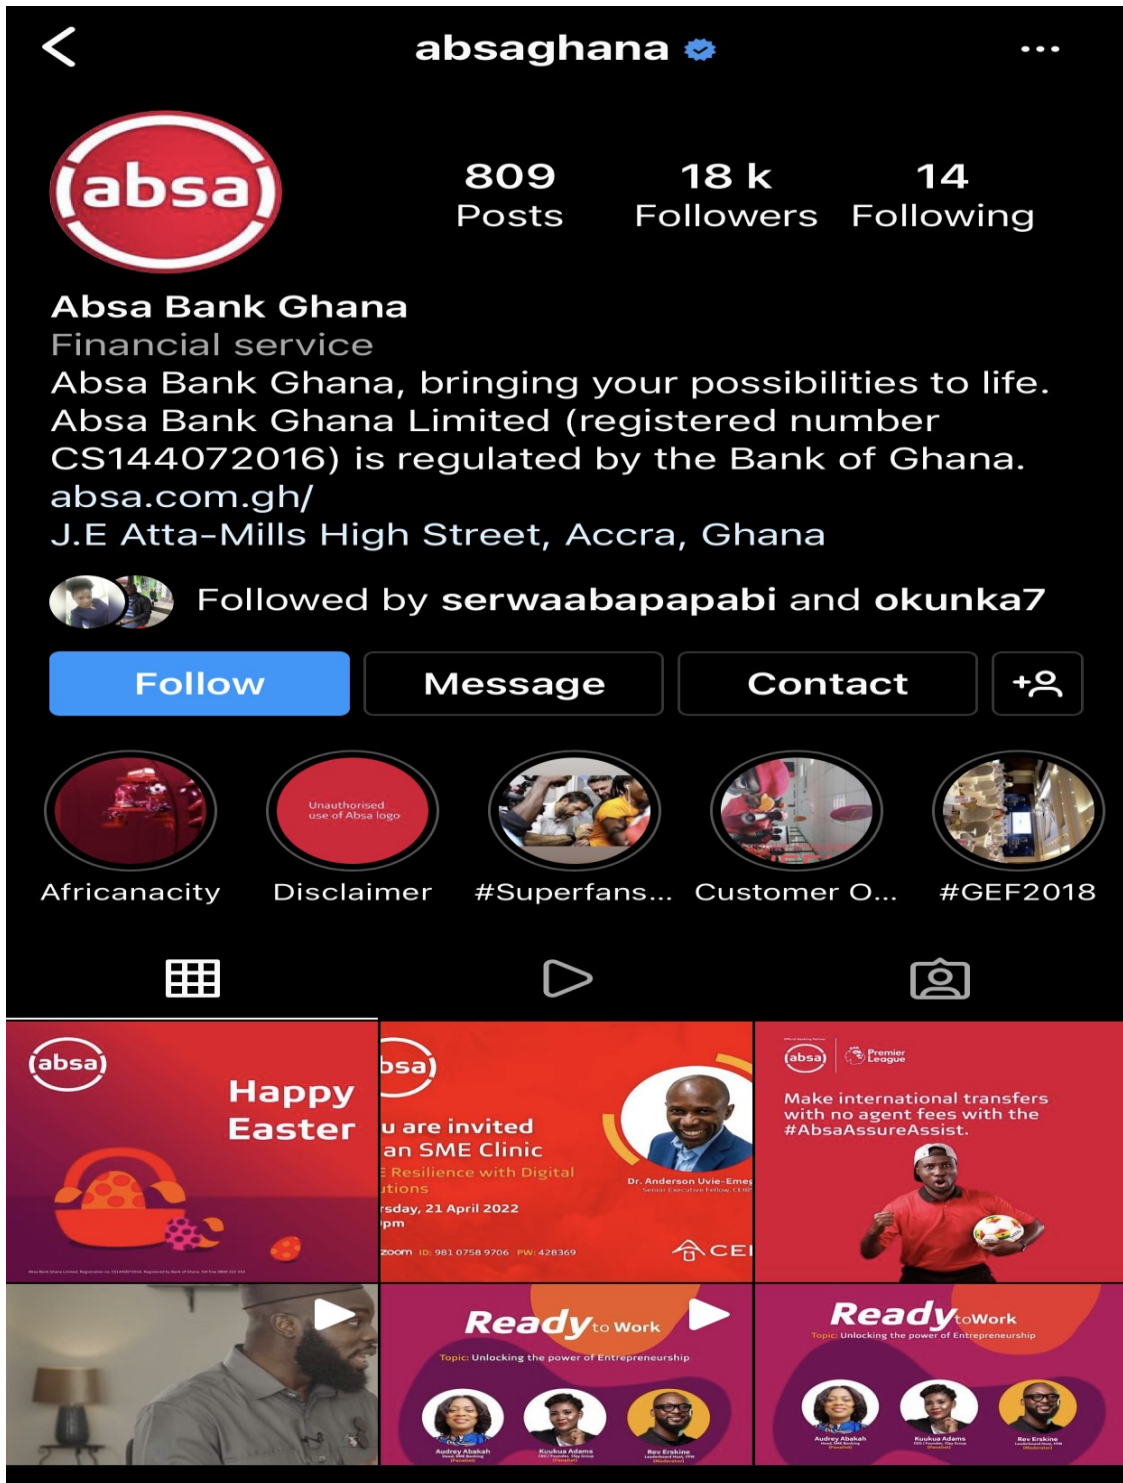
absaghana

absa

809 Posts
18 k Followers
14 Following

Absa Bank Ghana
Financial service
Absa Bank Ghana, bringing your possibilities to life. Absa Bank Ghana Limited (registered number CS144072016) is regulated by the Bank of Ghana.
absa.com.gh/
J.E Atta-Mills High Street, Accra, Ghana

Followed by serwaabapapabi and okunka7

Follow
Message
Contact

Africanacity
Unauthorised use of Absa logo
Disclaimer
#Superfans...
Customer O...
#GEF2018

absa
Happy Easter
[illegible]

bsa
u are invited
an SME Clinic
E Resilience with Digital
utions
rsday, 21 April 2022
pm
zoom ID: 981 0758 9706 PW: 428369
Dr. Anderson Uvie-Emeg
Senior Executive Fellow, CEIB
CEI

absa
Premier League
Make international transfers with no agent fees with the #AbsaAssureAssist.

Ready to Work
Topic: Unlocking the power of Entrepreneurship
Audrey Abakah
Kuukua Adams
Rev Erskine

Ready to Work
Topic: Unlocking the power of Entrepreneurship
Audrey Abakah
Kuukua Adams
Rev Erskine